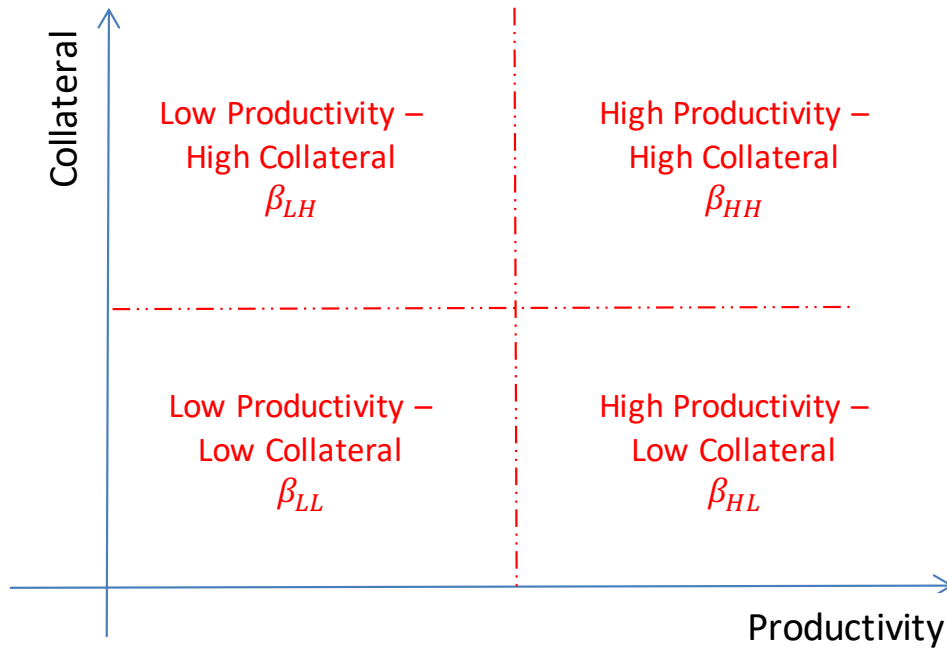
Collateral

Low Productivity – High Collateral $\beta_{LH}$

High Productivity – High Collateral $\beta_{HH}$

Low Productivity – Low Collateral $\beta_{LL}$

High Productivity – Low Collateral $\beta_{HL}$

Productivity